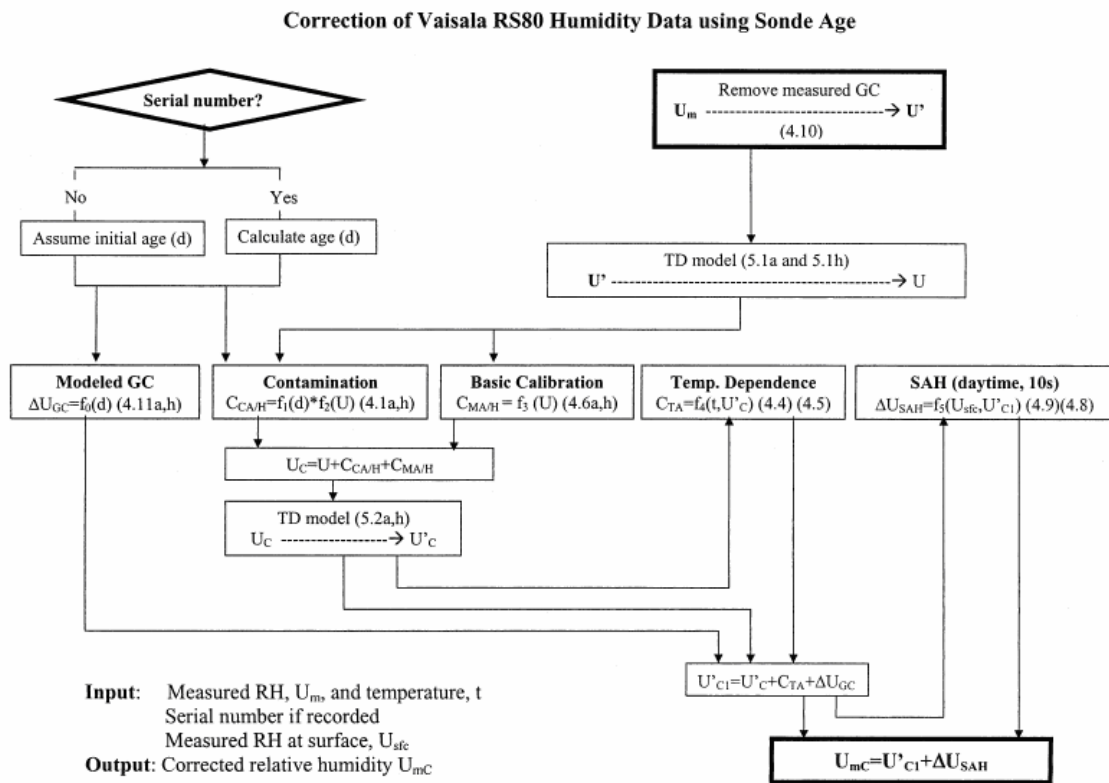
Correction of Vaisala RS80 Humidity Data using Sonde Age

Serial number?

No

Yes

Assume initial age (d)

Calculate age (d)

Remove measured GC

$U_m$ ------------------------→ U'

(4.10)

TD model (5.1a and 5.1h)

U' ------------------------→ U

Modeled GC

$\Delta U_{GC}=f_0(d)$ (4.11a,h)

Contamination

$C_{CA/H}=f_1(d)*f_2(U)$ (4.1a,h)

Basic Calibration

$C_{MA/H}=f_3(U)$ (4.6a,h)

Temp. Dependence

$C_{TA}=f_4(t,U'_C)$ (4.4) (4.5)

SAH (daytime, 10s)

$\Delta U_{SAH}=f_5(U_{sfc},U'_{C1})$ (4.9)(4.8)

$U_C=U+C_{CA/H}+C_{MA/H}$

TD model (5.2a,h)

$U_C$ ------------------→ $U'_C$

$U'_{C1}=U'_C+C_{TA}+\Delta U_{GC}$

$U_{mC}=U'_{C1}+\Delta U_{SAH}$

Input: Measured RH, $U_m$, and temperature, t
Serial number if recorded
Measured RH at surface, $U_{sfc}$

Output: Corrected relative humidity $U_{mC}$